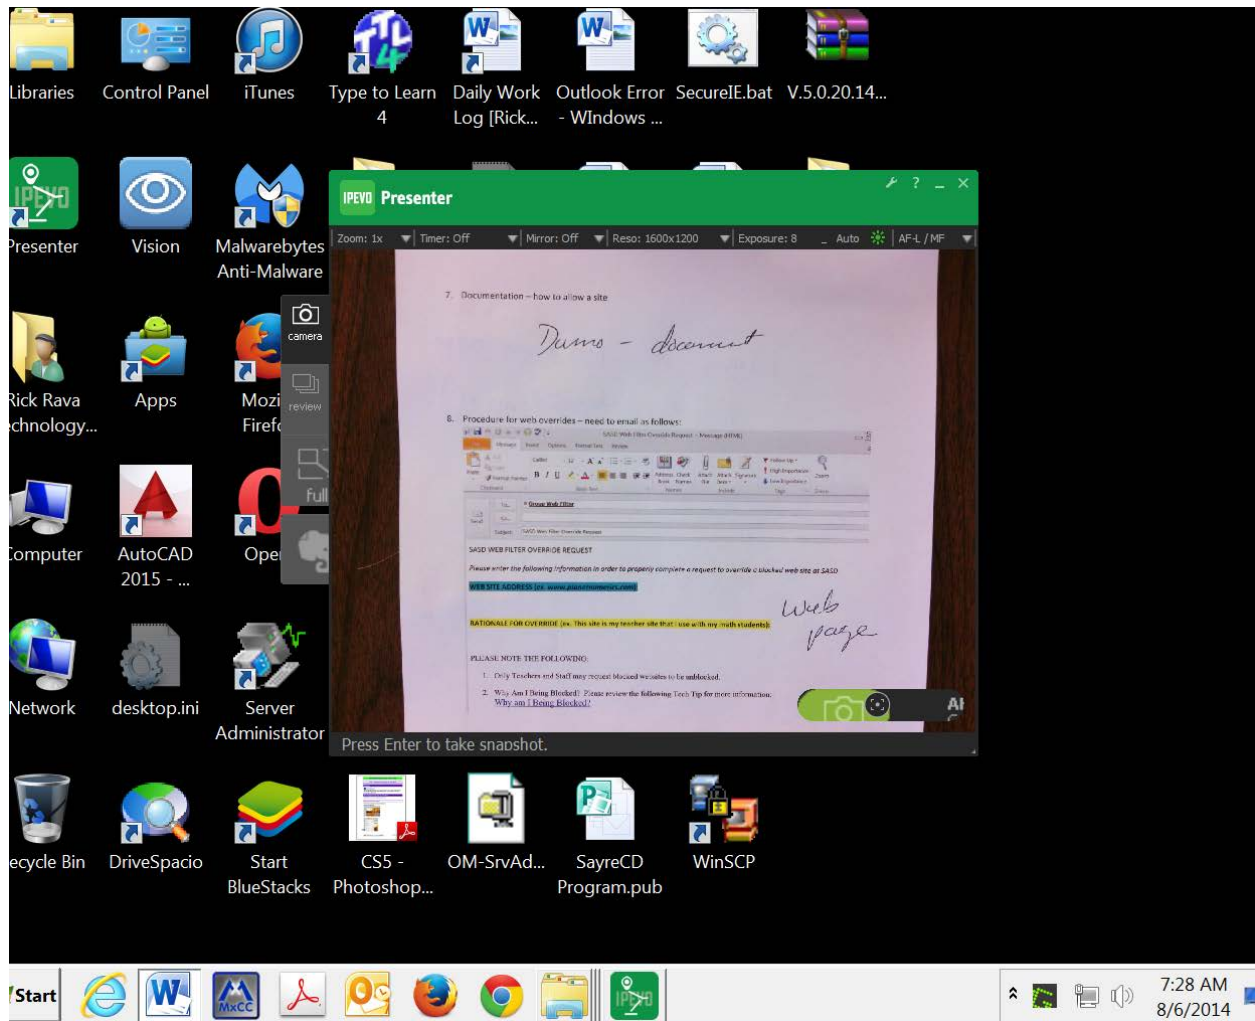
Libraries
Control Panel
iTunes
Type to Learn 4
Daily Work Log [Rick...
Outlook Error - WIndows ...
SecureIE.bat
V.5.0.20.14...

Presenter
Vision
Malwarebytes Anti-Malware

Rick Rava chnology...
Apps
Mozi Firef

Computer
AutoCAD 2015 - ...
Ope

Network
desktop.ini
Server Administrator

ecycle Bin
DriveSpacio
Start BlueStacks
CS5 - Photoshop...
OM-SrvAd...
SayreCD Program.pub
WinSCP

IPEVO Presenter
Zoom: 1x
Timer: Off
Mirror: Off
Reso: 1600x1200
Exposure: 8
Auto
AF-L / MF

camera
review
full

7. Documentation – how to allow a site

Demo - document

8. Procedure for web overrides – need to email as follows:

SASD Web Filter Override Request

SASD WEB FILTER OVERRIDE REQUEST

Please enter the following information in order to properly complete a request to override a blocked web site at SASD

WEB SITE ADDRESS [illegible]

Web page

RATIONALE FOR OVERRIDE (ex. This site is my teacher site that I use with my math students)

PLEASE NOTE THE FOLLOWING:

1. Only Teachers and Staff may request blocked websites to be unblocked.
2. Why Am I Being Blocked? Please review the following Tech Tip for more information.
Why am I Being Blocked?

Press Enter to take snapshot.

Start
7:28 AM
8/6/2014